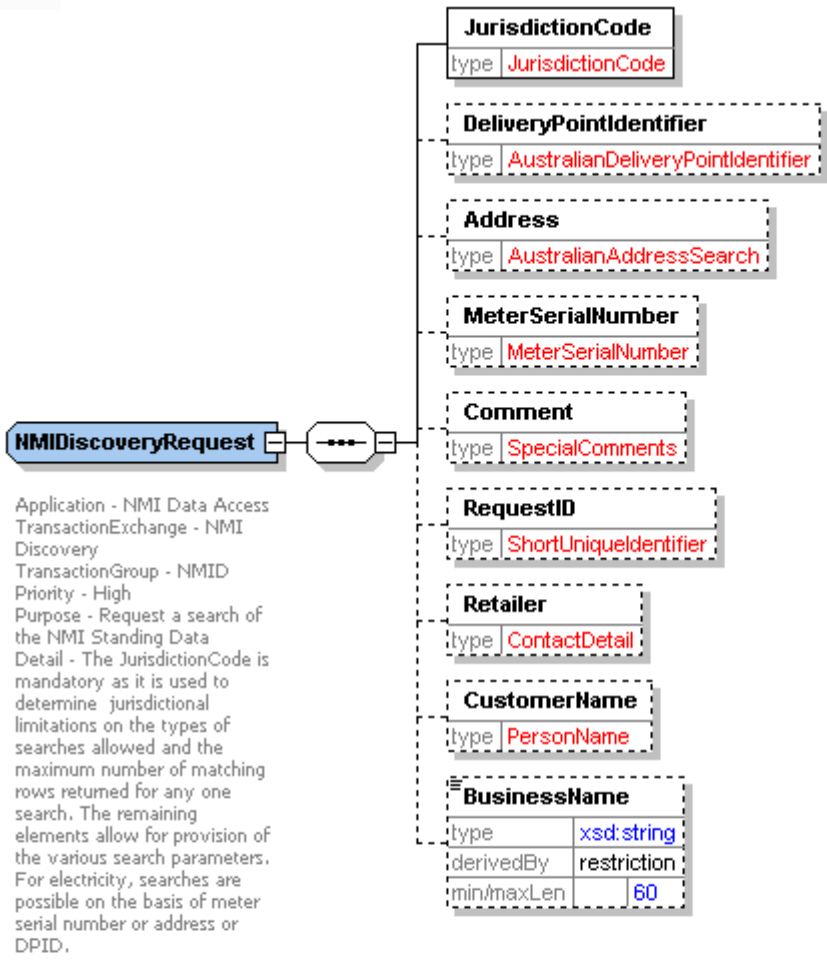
NMIDiscoveryRequest

Application - NMI Data Access
TransactionExchange - NMI Discovery
TransactionGroup - NMID
Priority - High
Purpose - Request a search of the NMI Standing Data
Detail - The JurisdictionCode is mandatory as it is used to determine jurisdictional limitations on the types of searches allowed and the maximum number of matching rows returned for any one search. The remaining elements allow for provision of the various search parameters. For electricity, searches are possible on the basis of meter serial number or address or DPID.

JurisdictionCode
type JurisdictionCode

DeliveryPointIdentifier
type AustralianDeliveryPointIdentifier

Address
type AustralianAddressSearch

MeterSerialNumber
type MeterSerialNumber

Comment
type SpecialComments

RequestID
type ShortUniqueIdentifier

Retailer
type ContactDetail

CustomerName
type PersonName

BusinessName
type xsd:string
derivedBy restriction
min/maxLen 60